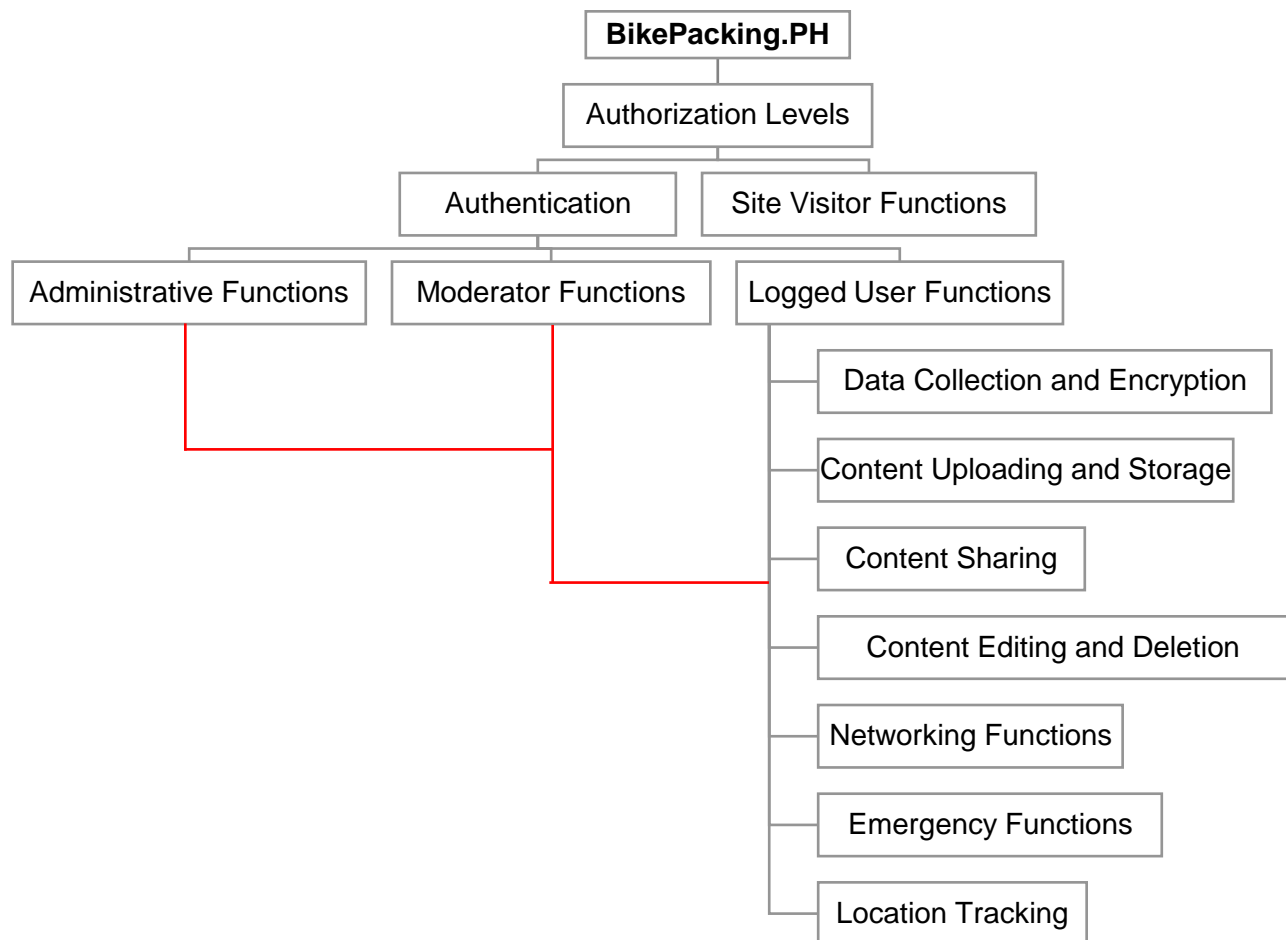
BikePacking.PH

Authorization Levels

Authentication

Site Visitor Functions

Administrative Functions

Moderator Functions

Logged User Functions

Data Collection and Encryption

Content Uploading and Storage

Content Sharing

Content Editing and Deletion

Networking Functions

Emergency Functions

Location Tracking